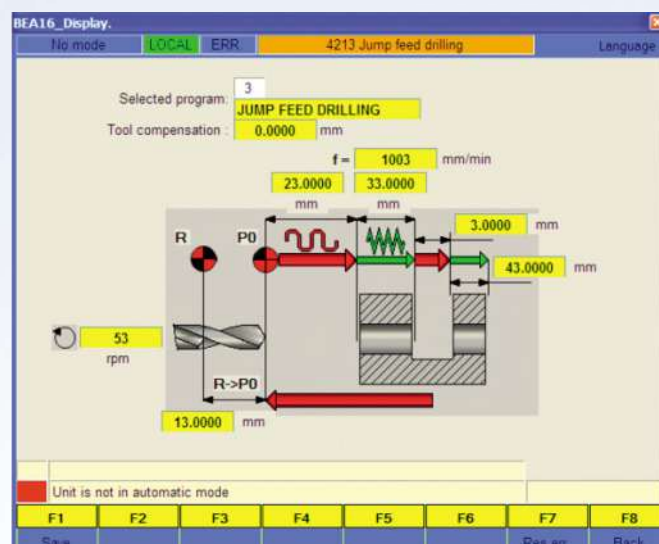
BEA16_Display.

No mode | LOCAL | ERR | 4213 Jump feed drilling | Language

Selected program: 3
JUMP FEED DRILLING
Tool compensation : 0.0000 mm

f = 1003 mm/min

23.0000 33.0000
mm mm

3.0000 mm

R P0

43.0000 mm

53
rpm

R->P0

13.0000 mm

Unit is not in automatic mode

| F1 | F2 | F3 | F4 | F5 | F6 | F7 | F8 |
|---|---|---|---|---|---|---|---|
| Save | | | | | | Par. an | Back |